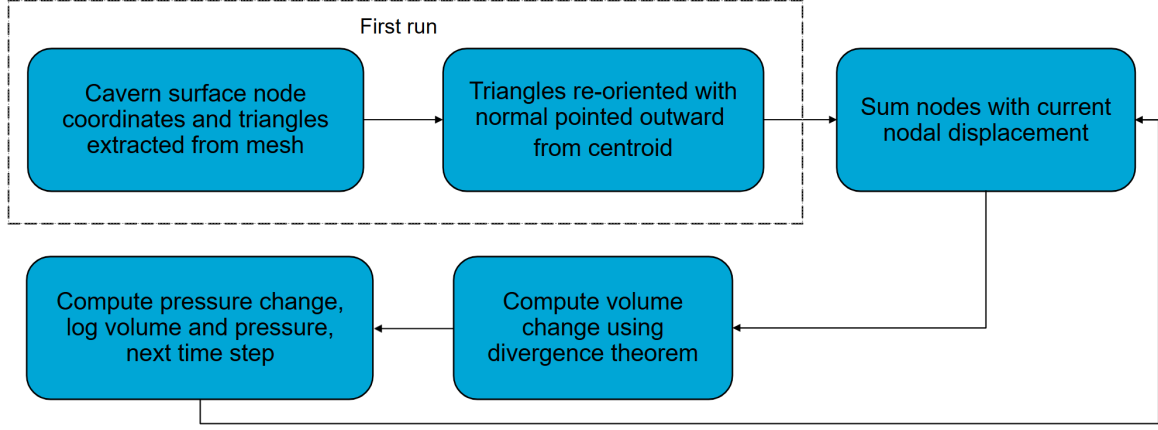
First run

Cavern surface node coordinates and triangles extracted from mesh

Triangles re-oriented with normal pointed outward from centroid

Sum nodes with current nodal displacement

Compute volume change using divergence theorem

Compute pressure change, log volume and pressure, next time step